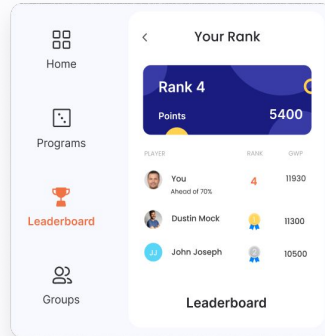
Home

Programs

Leaderboard

Groups

<

Your Rank

Rank 4

Points

5400

| PLAYER | RANK | GWP |
|---|---|---|
| You Ahead of 70% | 4 | 11930 |
| Dustin Mock | | 11300 |
| JJ John Joseph | | 10500 |

Leaderboard